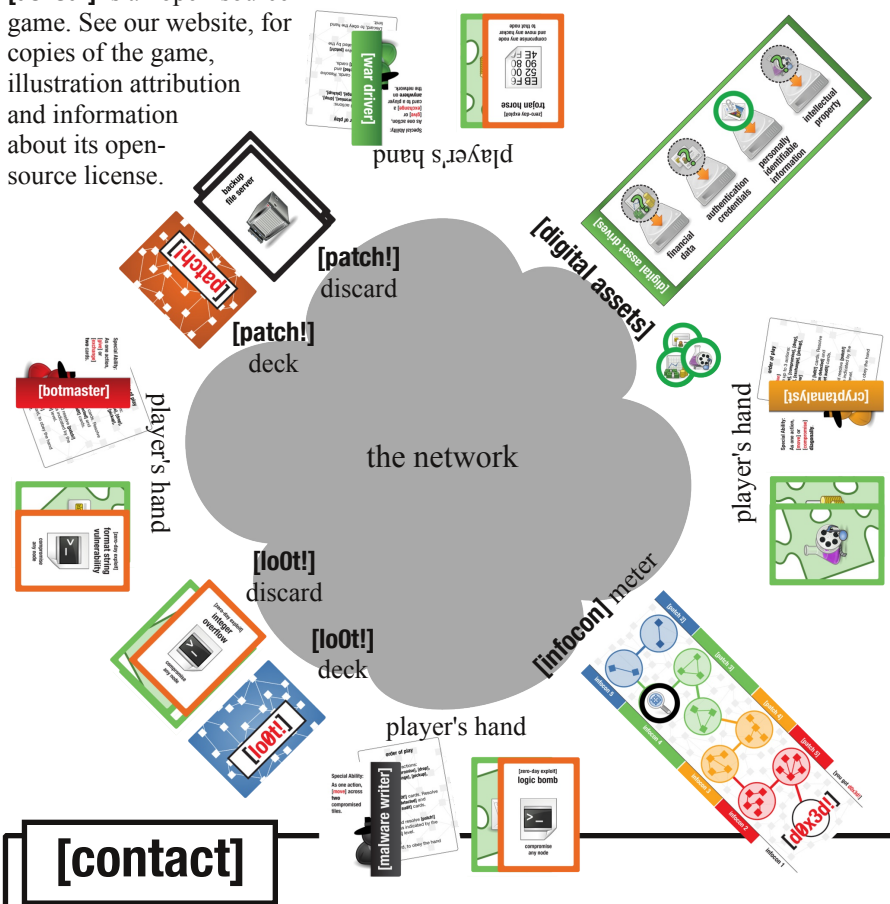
game. See our website, for copies of the game, illustration attribution and information about its open-source license.

player's hand

[war driver]

trojan horse

compromise any node

[digital assets]

[digital asset drives]

financial data

authentication credentials

personally identifiable information

intellectual property

backup file server

[patch!]

[patch!] discard

[patch!] deck

[botmaster]

player's hand

the network

[cryptanalyst]

player's hand

format string vulnerability

[lo0t!] discard

[lo0t!] deck

integer overflow

compromise any node

[lo0t!]

[infocon] meter

[d0x3d!]

player's hand

[malware writer]

order of play

Special Ability: As one action, [move] across two compromised tiles.

[zero-day exploit] logic bomb

compromise any node

[contact]